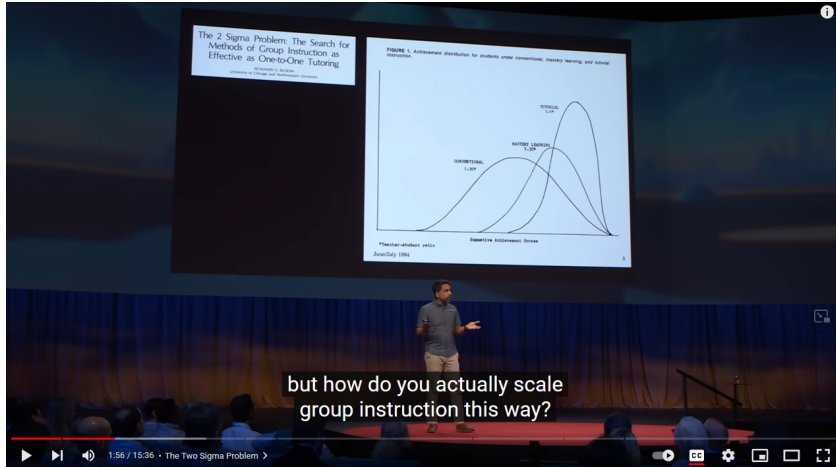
The 2 Sigma Problem: The Search for Methods of Group Instruction as Effective as One-to-One Tutoring

BENJAMIN S. BLOOM
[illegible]

FIGURE 1. Achievement distribution for students under conventional, mastery learning, and tutorial instruction.

TUTORIAL
1:1*

MASTERY LEARNING
1:30*

CONVENTIONAL
1:30*

Summative Achievement Scores

*Teacher-student ratio

June/July 1984

5

but how do you actually scale group instruction this way?

1:56 / 15:36 • The Two Sigma Problem >

CC